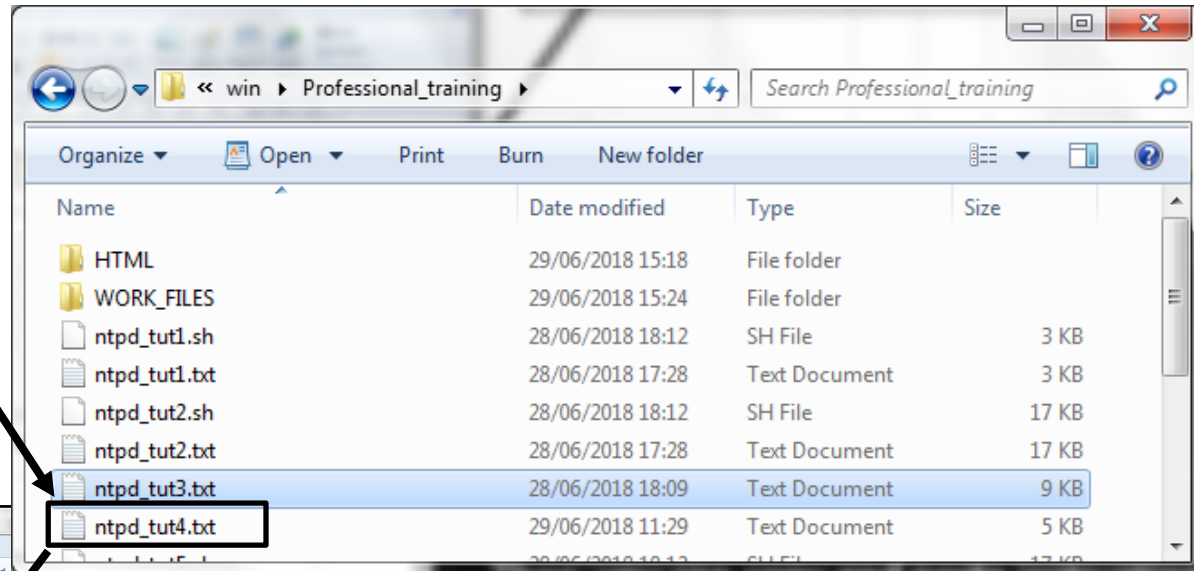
« win ▸ Professional_training ▸

Search Professional_training

Organize ▾ Open ▾ Print Burn New folder

| Name | Date modified | Type | Size |
|---|---|---|---|
| HTML | 29/06/2018 15:18 | File folder | |
| WORK_FILES | 29/06/2018 15:24 | File folder | |
| ntpd_tut1.sh | 28/06/2018 18:12 | SH File | 3 KB |
| ntpd_tut1.txt | 28/06/2018 17:28 | Text Document | 3 KB |
| ntpd_tut2.sh | 28/06/2018 18:12 | SH File | 17 KB |
| ntpd_tut2.txt | 28/06/2018 17:28 | Text Document | 17 KB |
| ntpd_tut3.txt | 28/06/2018 18:09 | Text Document | 9 KB |
| ntpd_tut4.txt | 29/06/2018 11:29 | Text Document | 5 KB |
| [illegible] | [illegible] | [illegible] | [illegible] |